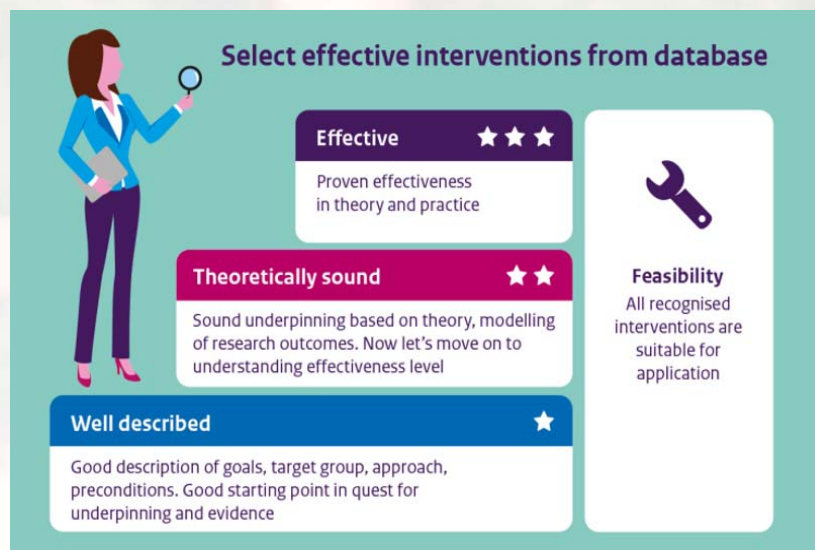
Select effective interventions from database

Effective ★★★

Proven effectiveness in theory and practice

Theoretically sound ★★

Sound underpinning based on theory, modelling of research outcomes. Now let's move on to understanding effectiveness level

Well described ★

Good description of goals, target group, approach, preconditions. Good starting point in quest for underpinning and evidence

Feasibility

All recognised interventions are suitable for application